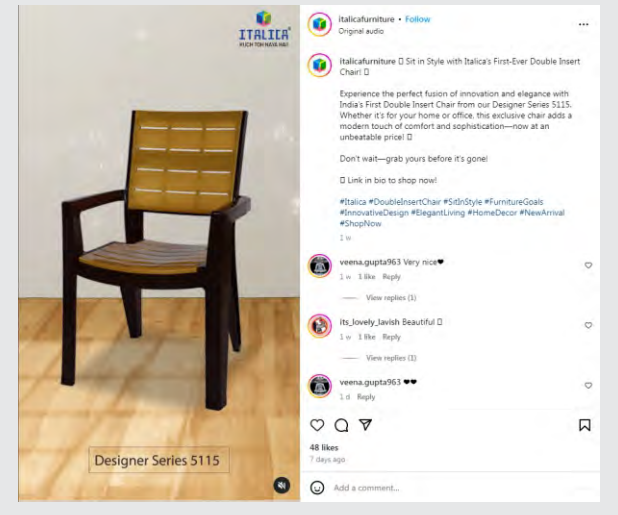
ITALICA
KUCH TOH NAYA HAI

Designer Series 5115

italicafurniture • Follow
Original audio

italicafurniture 🪑 Sit in Style with Italica's First-Ever Double Insert Chair! 🪑

Experience the perfect fusion of innovation and elegance with India's First Double Insert Chair from our Designer Series 5115. Whether it's for your home or office, this exclusive chair adds a modern touch of comfort and sophistication—now at an unbeatable price! 🪑

Don't wait—grab yours before it's gone!

🪑 Link in bio to shop now!

#Italica #DoubleInsertChair #SitInStyle #FurnitureGoals #InnovativeDesign #ElegantLiving #HomeDecor #NewArrival #ShopNow
1 w

veena.gupta963 Very nice❤
1 w 1 like Reply
View replies (1)

its_lovely_lavish Beautiful 🪑
1 w 1 like Reply
View replies (1)

veena.gupta963 ❤❤
1 d Reply

48 likes
7 days ago

Add a comment...